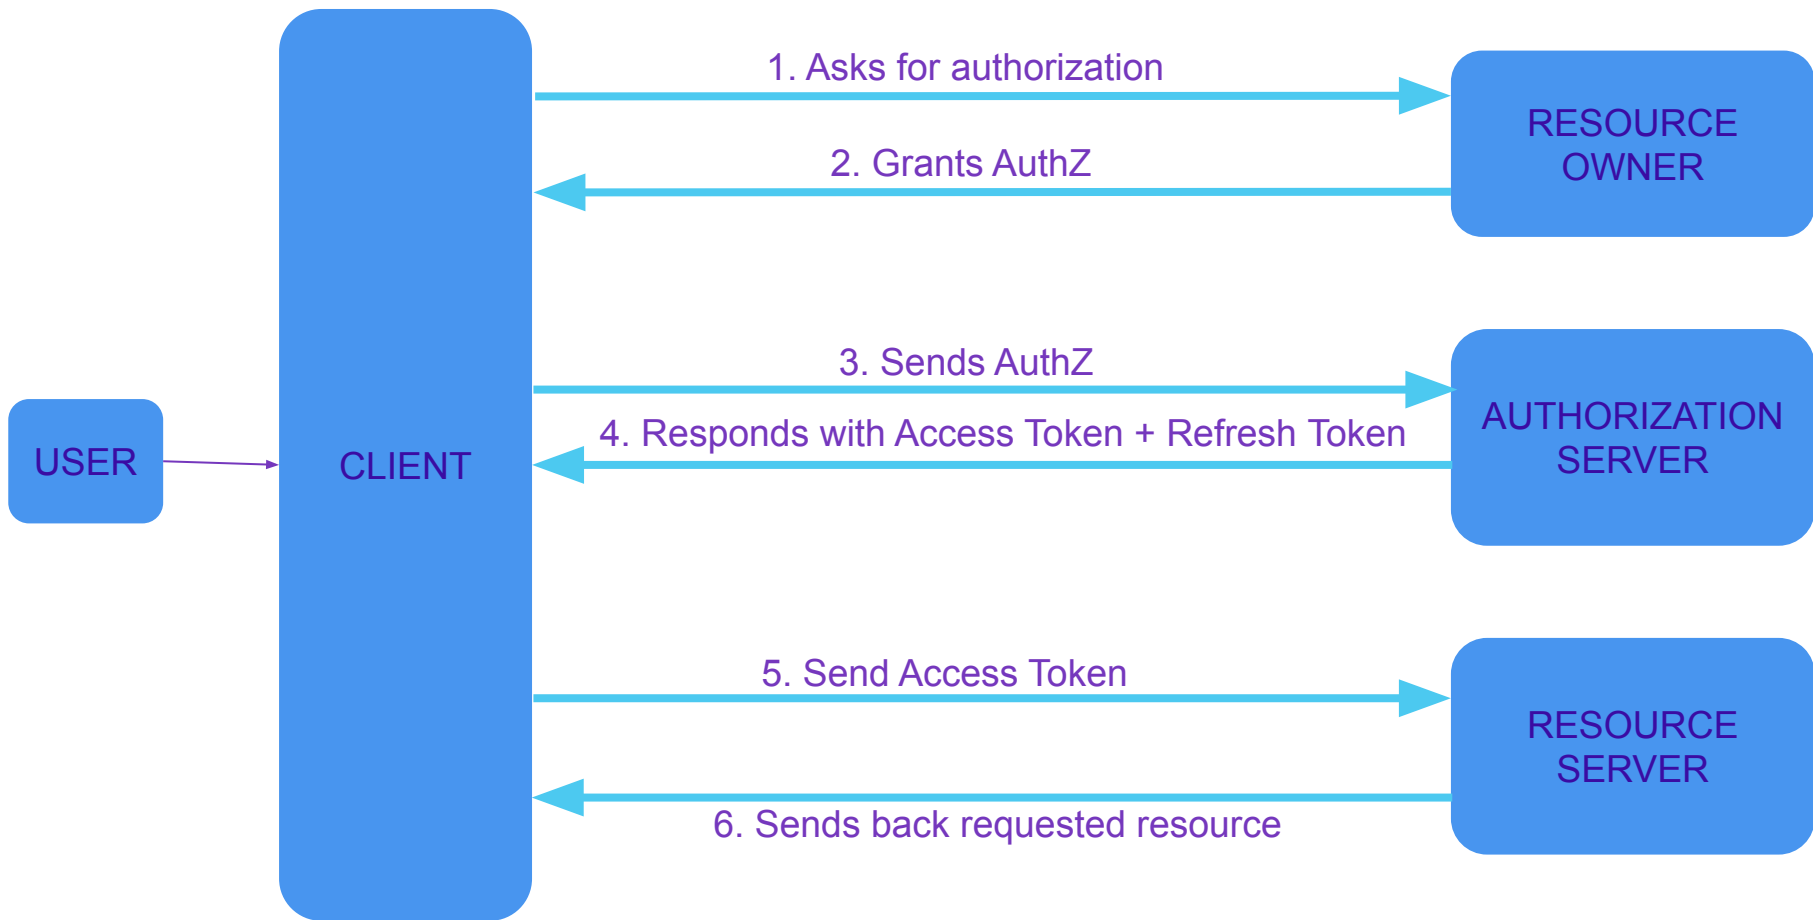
1. Asks for authorization

RESOURCE OWNER

2. Grants AuthZ

3. Sends AuthZ

AUTHORIZATION SERVER

4. Responds with Access Token + Refresh Token

USER

CLIENT

5. Send Access Token

RESOURCE SERVER

6. Sends back requested resource